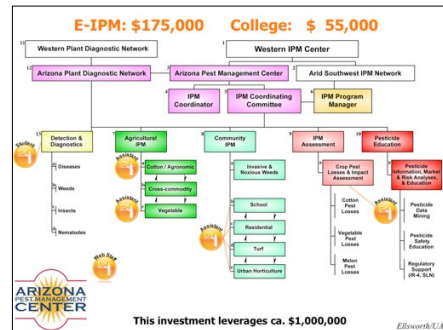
E-IPM: $175,000 College: $ 55,000

11 Western Plant Diagnostic Network

1 Western IPM Center

12 Arizona Plant Diagnostic Network

2 Arizona Pest Management Center

3 Arid Southwest IPM Network

4 IPM Coordinator

5 IPM Coordinating Committee

6 IPM Program Manager

13 Detection & Diagnostics

Student

Diseases

Weeds

Insects

Nematodes

7 Agricultural IPM

Assistant

Cotton / Agronomic

Cross-commodity

Assistant

Vegetable

Web Sup

8 Community IPM

Invasive & Noxious Weeds

School

Assistant

Residential

Turf

Urban Horticulture

9 IPM Assessment

Crop Pest Losses & Impact Assessment

Cotton Pest Losses

Vegetable Pest Losses

Melon Pest Losses

10 Pesticide Education

Pesticide Information, Market & Risk Analyses, & Education

Assistant

Pesticide Data Mining

Pesticide Safety Education

Regulatory Support (IR-4, SLN)

ARIZONA PEST MANAGEMENT CENTER

This investment leverages ca. $1,000,000

Ellsworth/UA